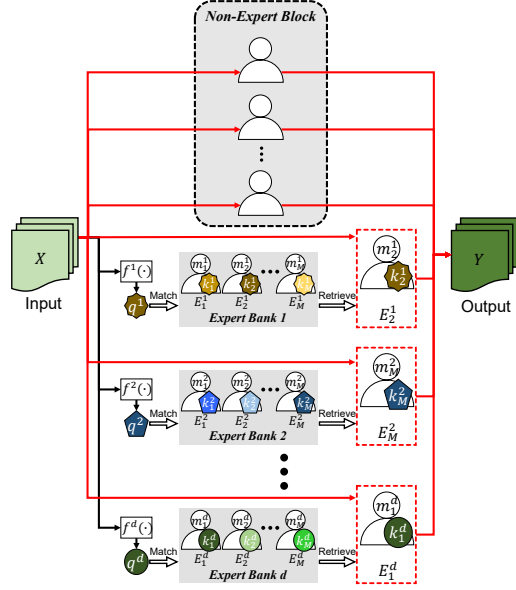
Non-Expert Block

$X$

Input

$f^1(\cdot)$

$q^1$

Match

$m_1^1$ $k_1^1$ $E_1^1$

$m_2^1$ $k_2^1$ $E_2^1$

$m_M^1$ $k_M^1$ $E_M^1$

Expert Bank 1

Retrieve

$m_2^1$ $k_2^1$ $E_2^1$

$f^2(\cdot)$

$q^2$

Match

$m_1^2$ $k_1^2$ $E_1^2$

$m_2^2$ $k_2^2$ $E_2^2$

$m_M^2$ $k_M^2$ $E_M^2$

Expert Bank 2

Retrieve

$m_M^2$ $k_M^2$ $E_M^2$

$f^d(\cdot)$

$q^d$

Match

$m_1^d$ $k_1^d$ $E_1^d$

$m_2^d$ $k_2^d$ $E_2^d$

$m_M^d$ $k_M^d$ $E_M^d$

Expert Bank d

Retrieve

$m_1^d$ $k_1^d$ $E_1^d$

$Y$

Output